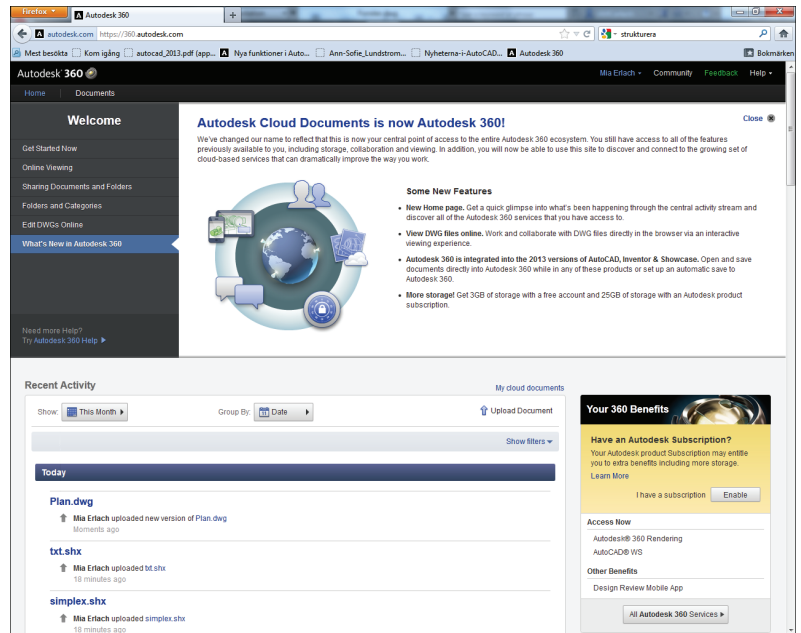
Firefox
Autodesk 360
+
autodesk.com https://360.autodesk.com
strukturera
Mest besökta Kom igång autocad_2013.pdf (app... Nya funktioner i Auto... Ann-Sofie_Lundstrom... Nyheterna-i-AutoCAD... Autodesk 360
Bokmärken

Autodesk 360
Mia Erlach Community Feedback Help
Home Documents

Welcome
Get Started Now
Online Viewing
Sharing Documents and Folders
Folders and Categories
Edit DWGs Online
What's New in Autodesk 360

Need more Help?
Try Autodesk 360 Help

Autodesk Cloud Documents is now Autodesk 360!
Close

We've changed our name to reflect that this is now your central point of access to the entire Autodesk 360 ecosystem. You still have access to all of the features previously available to you, including storage, collaboration and viewing. In addition, you will now be able to use this site to discover and connect to the growing set of cloud-based services that can dramatically improve the way you work.

Some New Features

New Home page. Get a quick glimpse into what's been happening through the central activity stream and discover all of the Autodesk 360 services that you have access to.

View DWG files online. Work and collaborate with DWG files directly in the browser via an interactive viewing experience.

Autodesk 360 is integrated into the 2013 versions of AutoCAD, Inventor & Showcase. Open and save documents directly into Autodesk 360 while in any of these products or set up an automatic save to Autodesk 360.

More storage! Get 3GB of storage with a free account and 25GB of storage with an Autodesk product subscription.

Recent Activity
My cloud documents
Show: This Month
Group By: Date
Upload Document
Show filters
Today

Plan.dwg
Mia Erlach uploaded new version of Plan.dwg
Moments ago

txt.shx
Mia Erlach uploaded txt.shx
18 minutes ago

simplex.shx
Mia Erlach uploaded simplex.shx
18 minutes ago

Your 360 Benefits
Have an Autodesk Subscription?
Your Autodesk product Subscription may entitle you to extra benefits including more storage.
Learn More
I have a subscription Enable

Access Now
Autodesk® 360 Rendering
AutoCAD® WS
Other Benefits
Design Review Mobile App
All Autodesk 360 Services